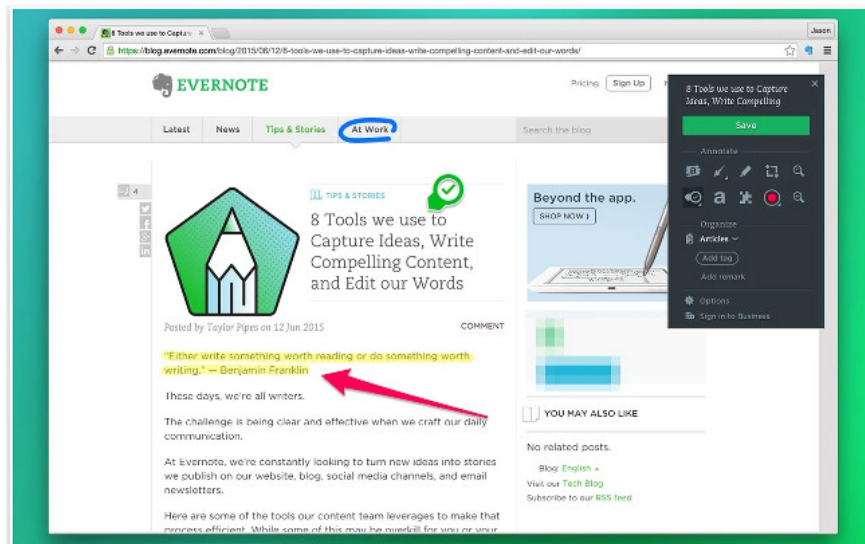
8 Tools we use to Capture

Jason

https://blog.evernote.com/blog/2015/06/12/8-tools-we-use-to-capture-ideas-write-compelling-content-and-edit-our-words/

EVERNOTE

Pricing Sign Up

Latest News Tips & Stories At Work

Search the blog

4

TIPS & STORIES

8 Tools we use to Capture Ideas, Write Compelling Content, and Edit our Words

Posted by Taylor Pipes on 12 Jun 2015

COMMENT

"Either write something worth reading or do something worth writing." — Benjamin Franklin

These days, we're all writers.

The challenge is being clear and effective when we craft our daily communication.

At Evernote, we're constantly looking to turn new ideas into stories we publish on our website, blog, social media channels, and email newsletters.

Here are some of the tools our content team leverages to make that process efficient. While some of this may be overkill for you or your

Beyond the app.

SHOP NOW

YOU MAY ALSO LIKE

No related posts.

Blog: English

Visit our Tech Blog

Subscribe to our RSS feed

8 Tools we use to Capture Ideas, Write Compelling

Save

Annotate

a

Organize

Articles

Add tag

Add remark

Options

Sign in to Business